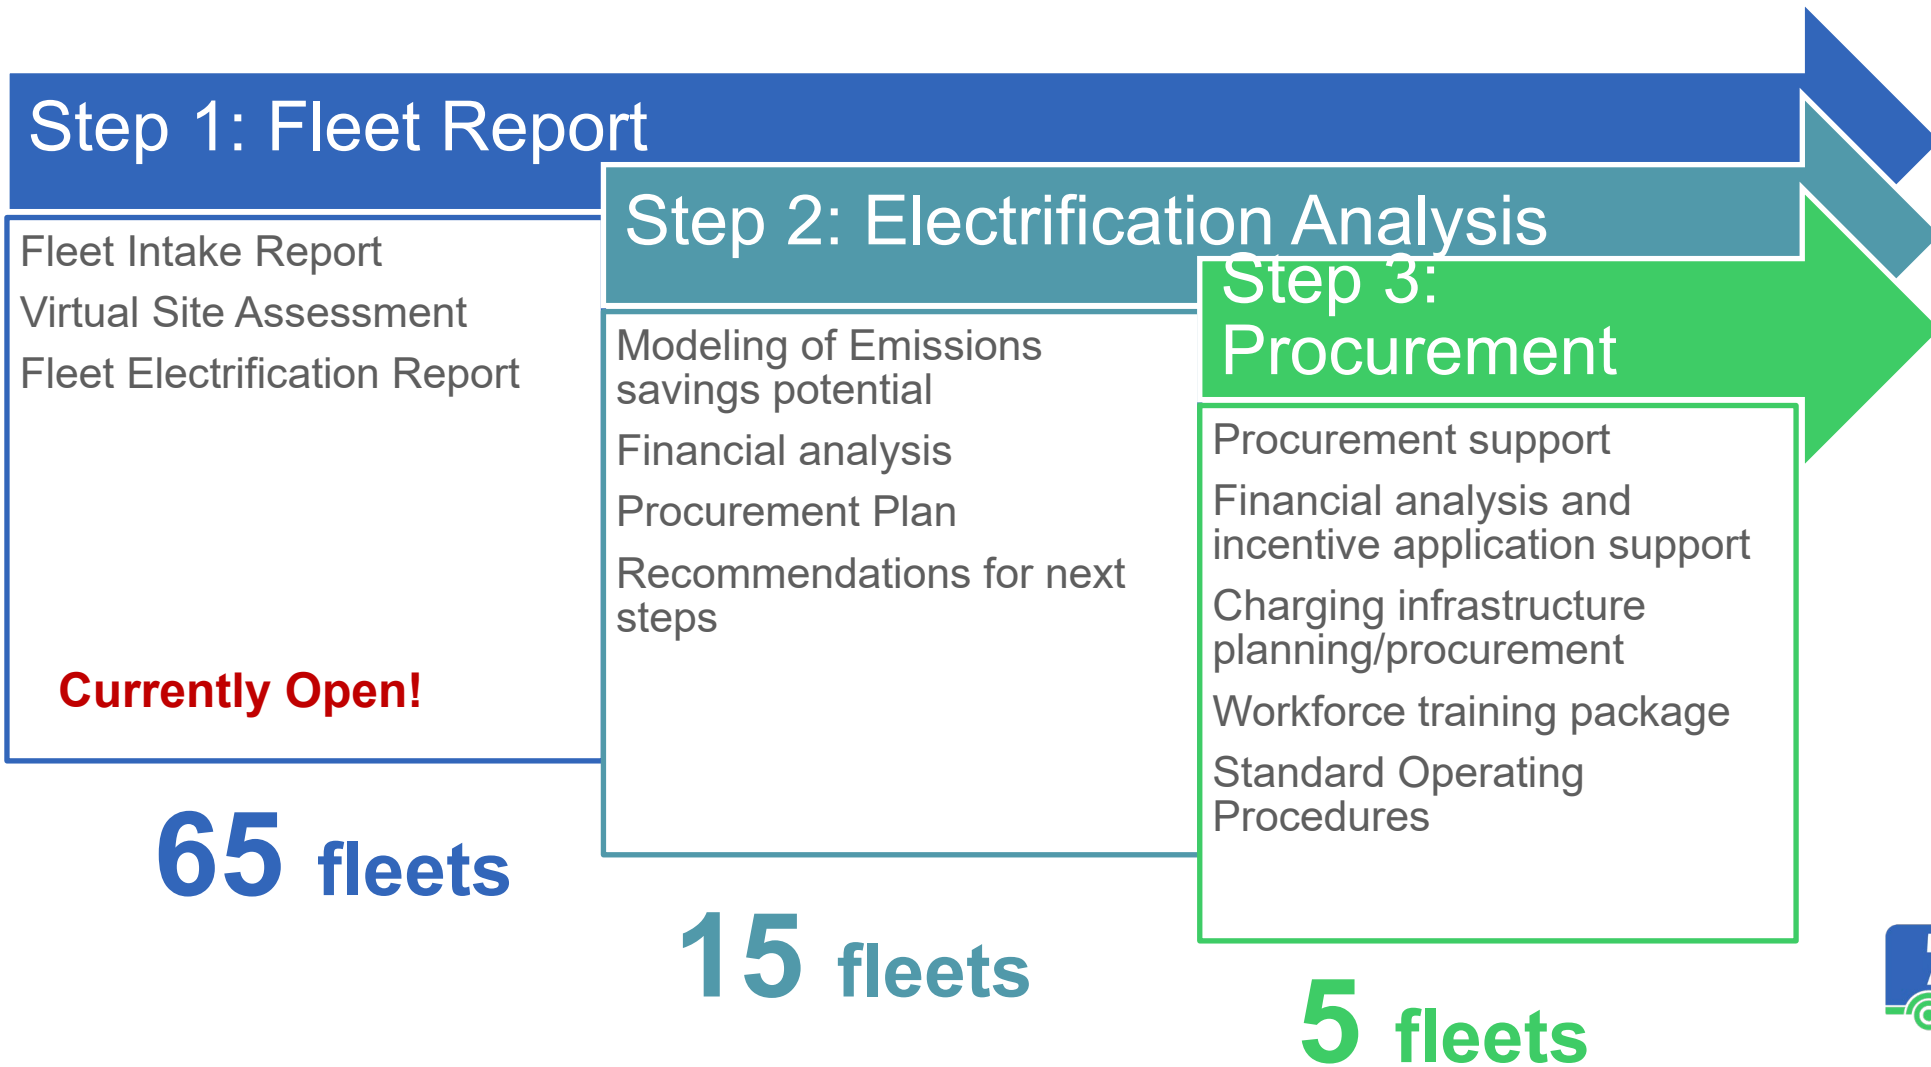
Step 1: Fleet Report

Fleet Intake Report
Virtual Site Assessment
Fleet Electrification Report

Currently Open!

65 fleets

Step 2: Electrification Analysis

Modeling of Emissions savings potential
Financial analysis
Procurement Plan
Recommendations for next steps

15 fleets

Step 3: Procurement

Procurement support
Financial analysis and incentive application support
Charging infrastructure planning/procurement
Workforce training package
Standard Operating Procedures

5 fleets